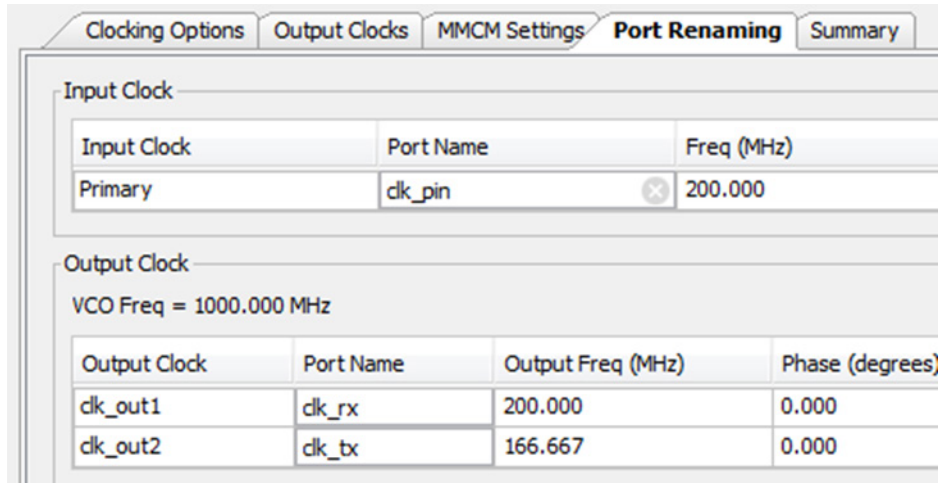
Clocking Options | Output Clocks | MMCM Settings | Port Renaming | Summary

Input Clock

| Input Clock | Port Name | Freq (MHz) |
|---|---|---|
| Primary | clk_pin | 200.000 |

Output Clock

VCO Freq = 1000.000 MHz

| Output Clock | Port Name | Output Freq (MHz) | Phase (degrees) |
|---|---|---|---|
| clk_out1 | clk_rx | 200.000 | 0.000 |
| clk_out2 | clk_tx | 166.667 | 0.000 |